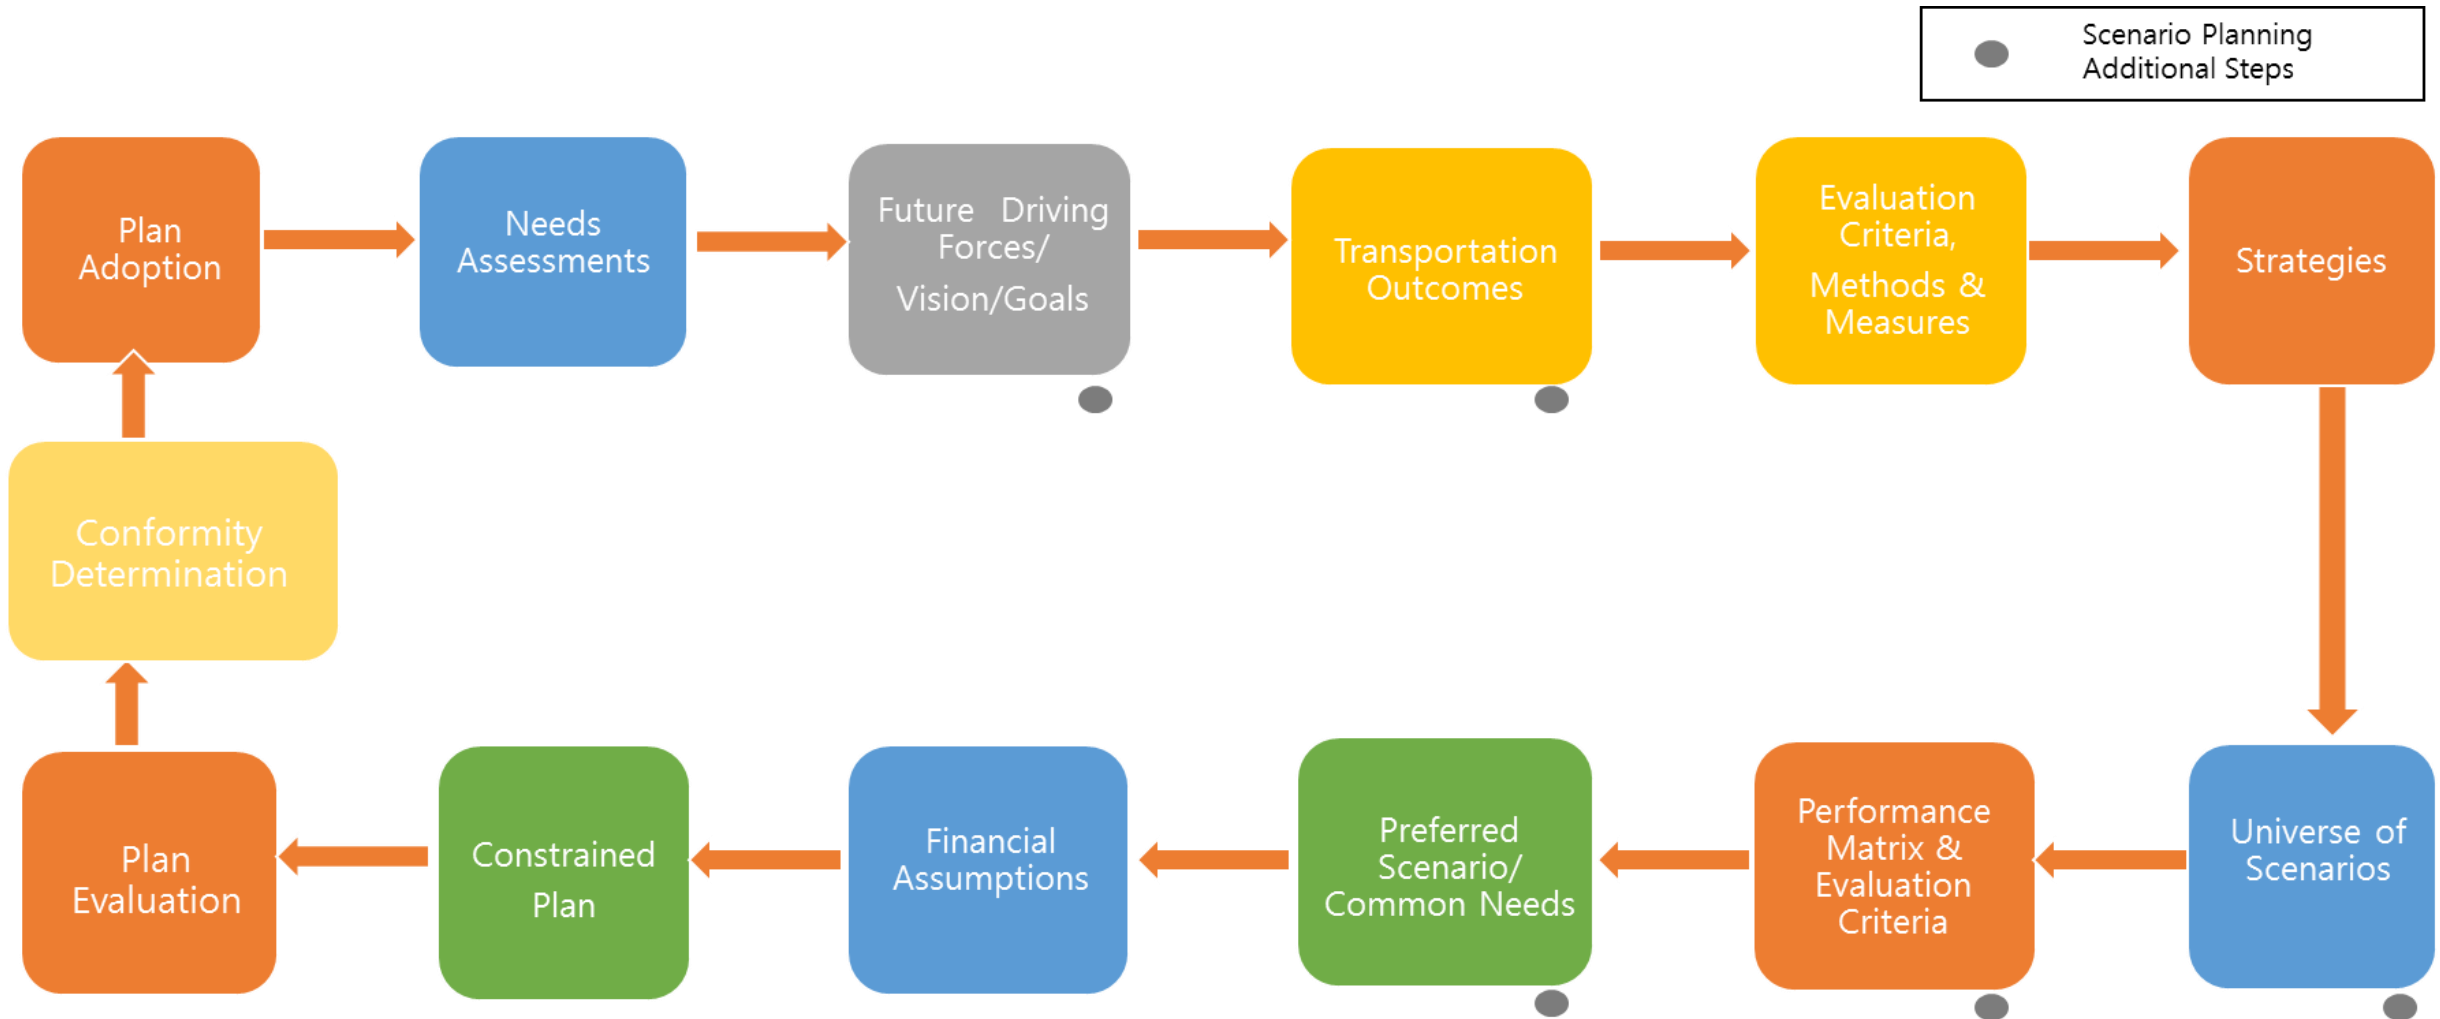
Scenario Planning Additional Steps

Plan Adoption

Needs Assessments

Future Driving Forces/ Vision/Goals

Transportation Outcomes

Evaluation Criteria, Methods & Measures

Strategies

Universe of Scenarios

Performance Matrix & Evaluation Criteria

Preferred Scenario/ Common Needs

Financial Assumptions

Constrained Plan

Plan Evaluation

Conformity Determination